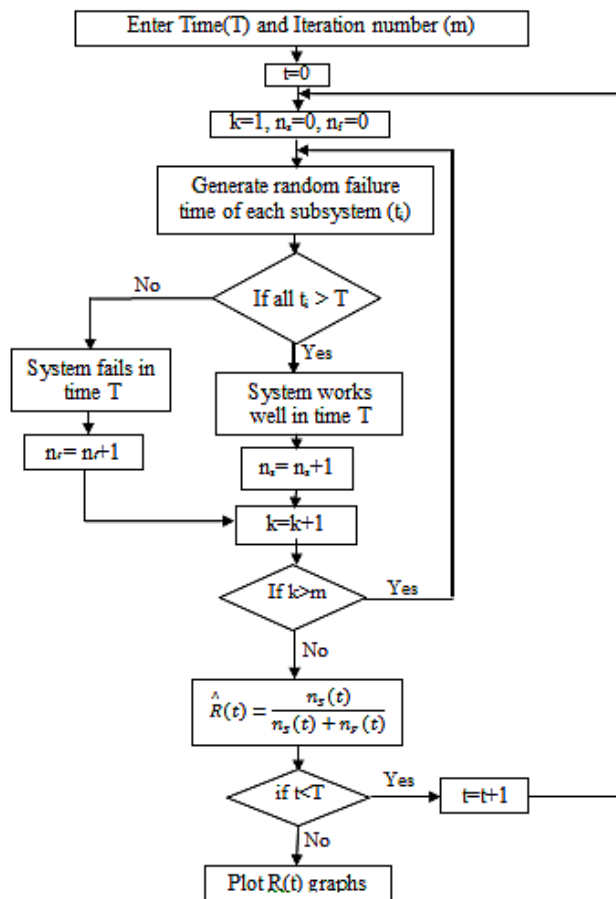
Enter Time(T) and Iteration number (m)

t=0

k=1, $n_s$=0, $n_f$=0

Generate random failure time of each subsystem ($t_i$)

If all $t_i$ > T

No

Yes

System fails in time T

System works well in time T

$n_f$= $n_f$+1

$n_s$= $n_s$+1

k=k+1

If k>m

Yes

No

$\hat{R}(t) = \frac{n_s(t)}{n_s(t) + n_F(t)}$

if t<T

Yes

t=t+1

No

Plot R(t) graphs